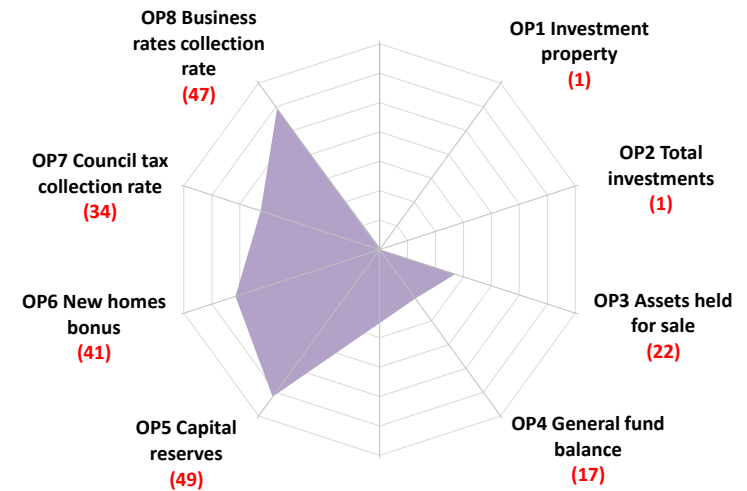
OP8 Business rates collection rate
(47)

OP1 Investment property
(1)

OP7 Council tax collection rate
(34)

OP2 Total investments
(1)

OP6 New homes bonus
(41)

OP3 Assets held for sale
(22)

OP5 Capital reserves
(49)

OP4 General fund balance
(17)